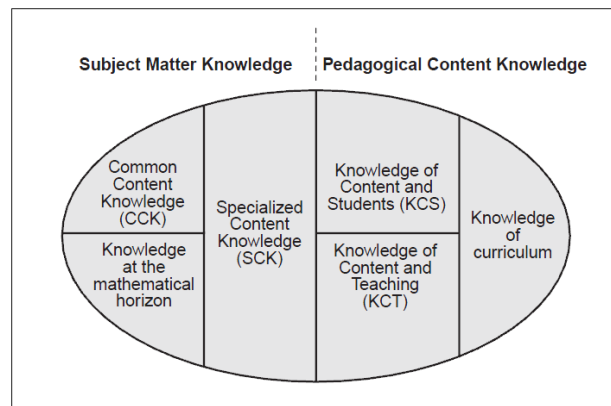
Subject Matter Knowledge

Pedagogical Content Knowledge

Common Content Knowledge (CCK)

Knowledge at the mathematical horizon

Specialized Content Knowledge (SCK)

Knowledge of Content and Students (KCS)

Knowledge of Content and Teaching (KCT)

Knowledge of curriculum